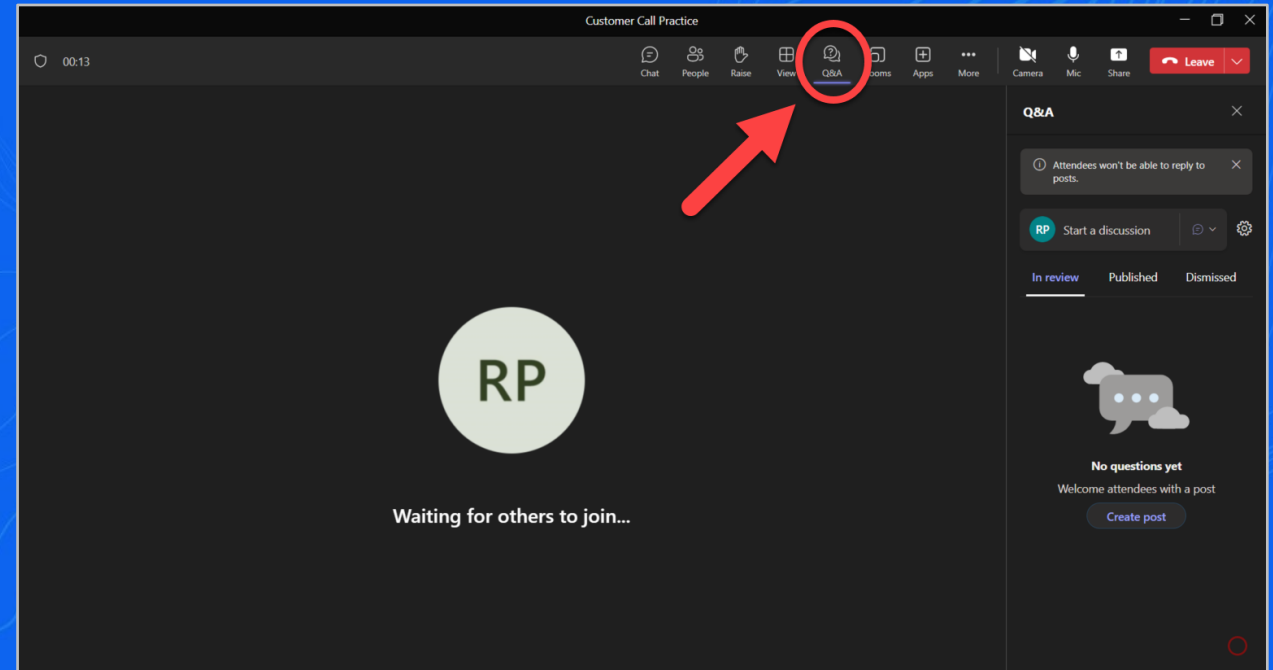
Customer Call Practice

00:13

Chat People Raise View Q&A ooms Apps More Camera Mic Share Leave

Q&A

Attendees won't be able to reply to posts.

RP Start a discussion

In review Published Dismissed

No questions yet

Welcome attendees with a post

Create post

RP

Waiting for others to join...